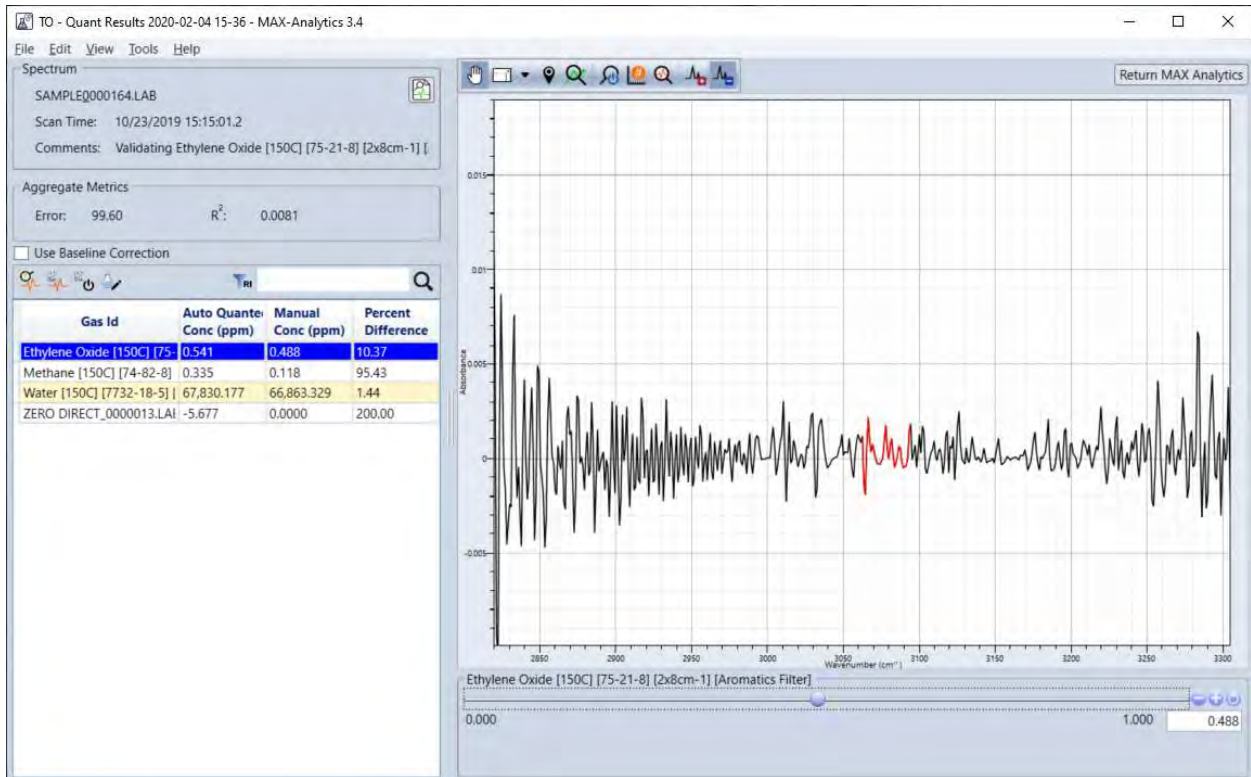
TO - Quant Results 2020-02-04 15-36 - MAX-Analytics 3.4

File Edit View Tools Help

Spectrum
SAMPLE0000164.LAB
Scan Time: 10/23/2019 15:15:01.2
Comments: Validating Ethylene Oxide [150C] [75-21-8] [2x8cm-1] [

Aggregate Metrics
Error: 99.60 $R^2$: 0.0081

Use Baseline Correction

| Gas Id | Auto Quante Conc (ppm) | Manual Conc (ppm) | Percent Difference |
|---|---|---|---|
| Ethylene Oxide [150C] [75- | 0.541 | 0.488 | 10.37 |
| Methane [150C] [74-82-8] | 0.335 | 0.118 | 95.43 |
| Water [150C] [7732-18-5] [ | 67,830.177 | 66,863.329 | 1.44 |
| ZERO DIRECT_0000013.LAI | -5.677 | 0.0000 | 200.00 |

Return MAX Analytics

0.015
0.01
0.005
0
-0.005
Absorbance

2850 2900 2950 3000 3050 3100 3150 3200 3250 3300
Wavenumber (cm⁻¹)

Ethylene Oxide [150C] [75-21-8] [2x8cm-1] [Aromatics Filter]
0.000 1.000 0.488